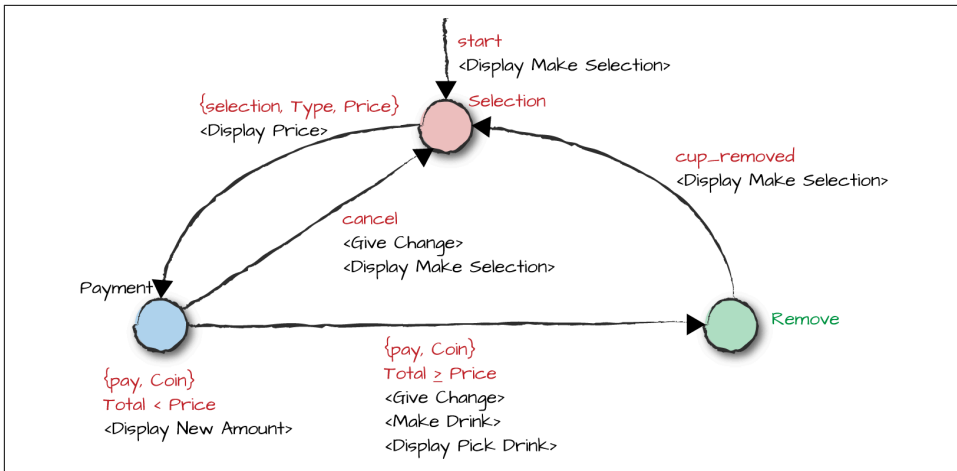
start
<Display Make Selection>

{selection, Type, Price}
<Display Price>

Selection

cup_removed
<Display Make Selection>

cancel
<Give Change>
<Display Make Selection>

Payment

Remove

{pay, Coin}
Total < Price
<Display New Amount>

{pay, Coin}
Total $\geq$ Price
<Give Change>
<Make Drink>
<Display Pick Drink>